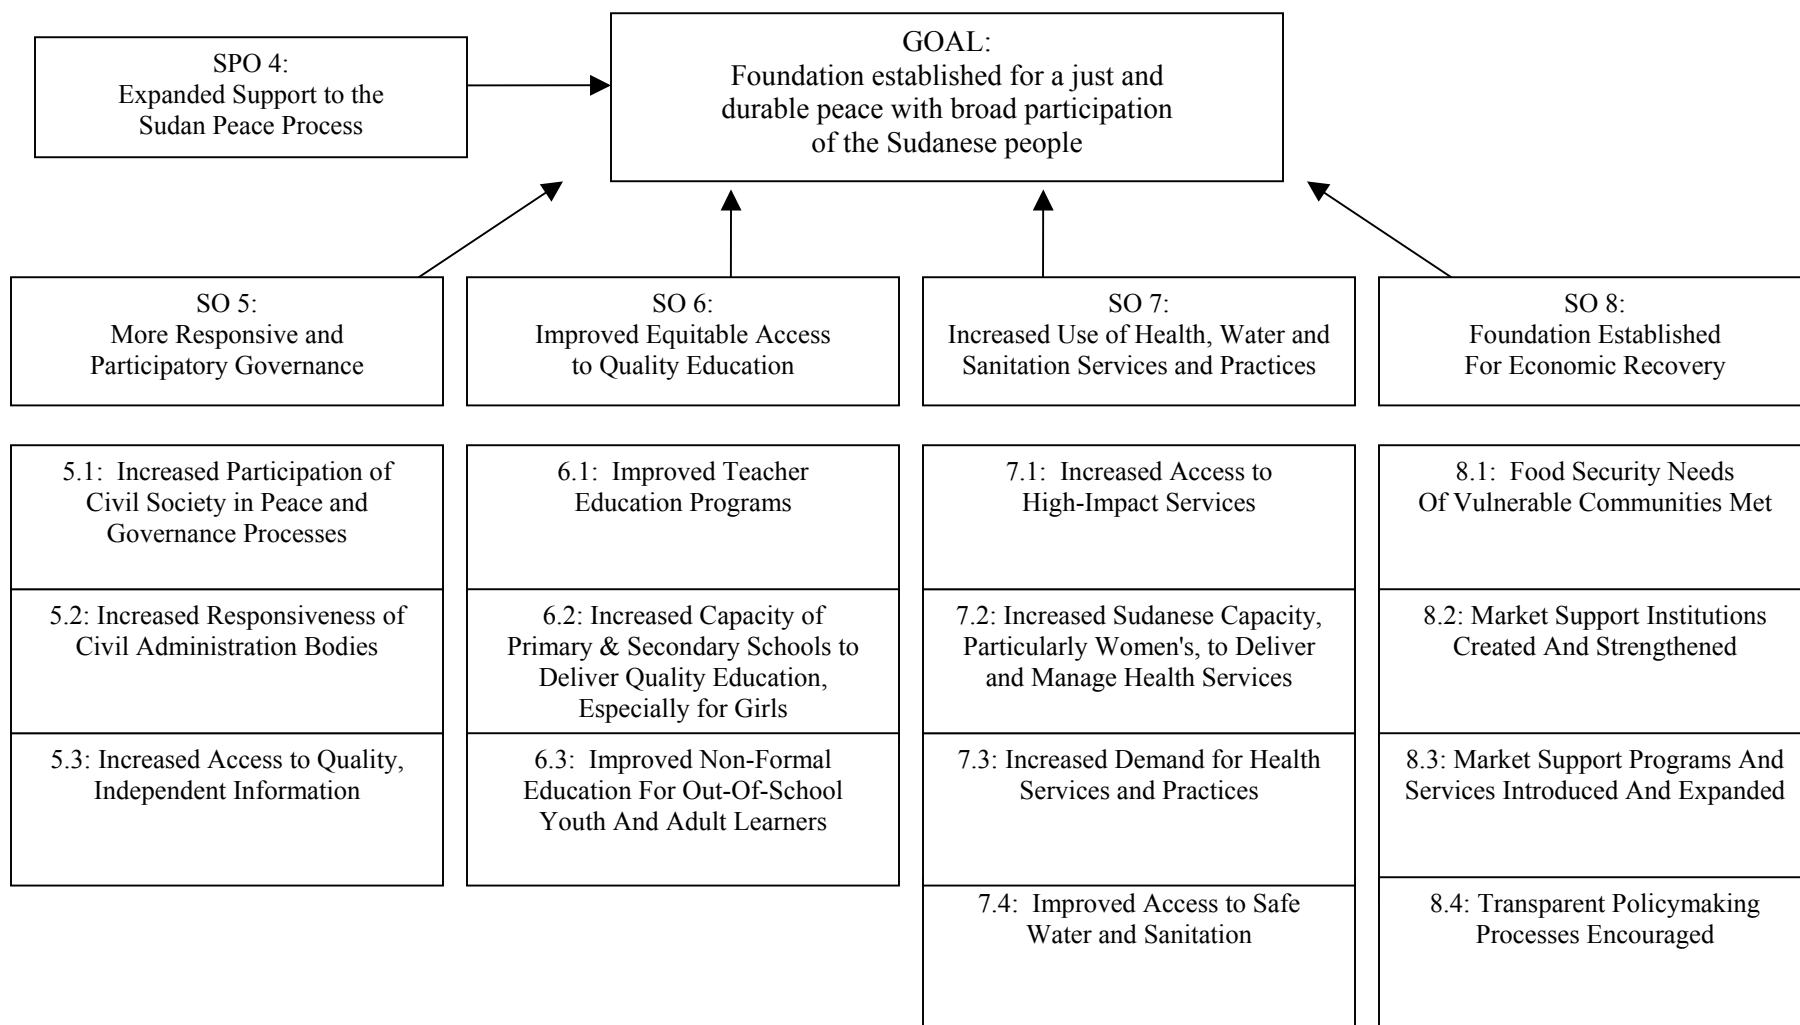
SPO 4:
Expanded Support to the Sudan Peace Process

GOAL:
Foundation established for a just and durable peace with broad participation of the Sudanese people

SO 5:
More Responsive and Participatory Governance

SO 6:
Improved Equitable Access to Quality Education

SO 7:
Increased Use of Health, Water and Sanitation Services and Practices

SO 8:
Foundation Established For Economic Recovery

5.1: Increased Participation of Civil Society in Peace and Governance Processes

5.2: Increased Responsiveness of Civil Administration Bodies

5.3: Increased Access to Quality, Independent Information

6.1: Improved Teacher Education Programs

6.2: Increased Capacity of Primary & Secondary Schools to Deliver Quality Education, Especially for Girls

6.3: Improved Non-Formal Education For Out-Of-School Youth And Adult Learners

7.1: Increased Access to High-Impact Services

7.2: Increased Sudanese Capacity, Particularly Women's, to Deliver and Manage Health Services

7.3: Increased Demand for Health Services and Practices

7.4: Improved Access to Safe Water and Sanitation

8.1: Food Security Needs Of Vulnerable Communities Met

8.2: Market Support Institutions Created And Strengthened

8.3: Market Support Programs And Services Introduced And Expanded

8.4: Transparent Policymaking Processes Encouraged